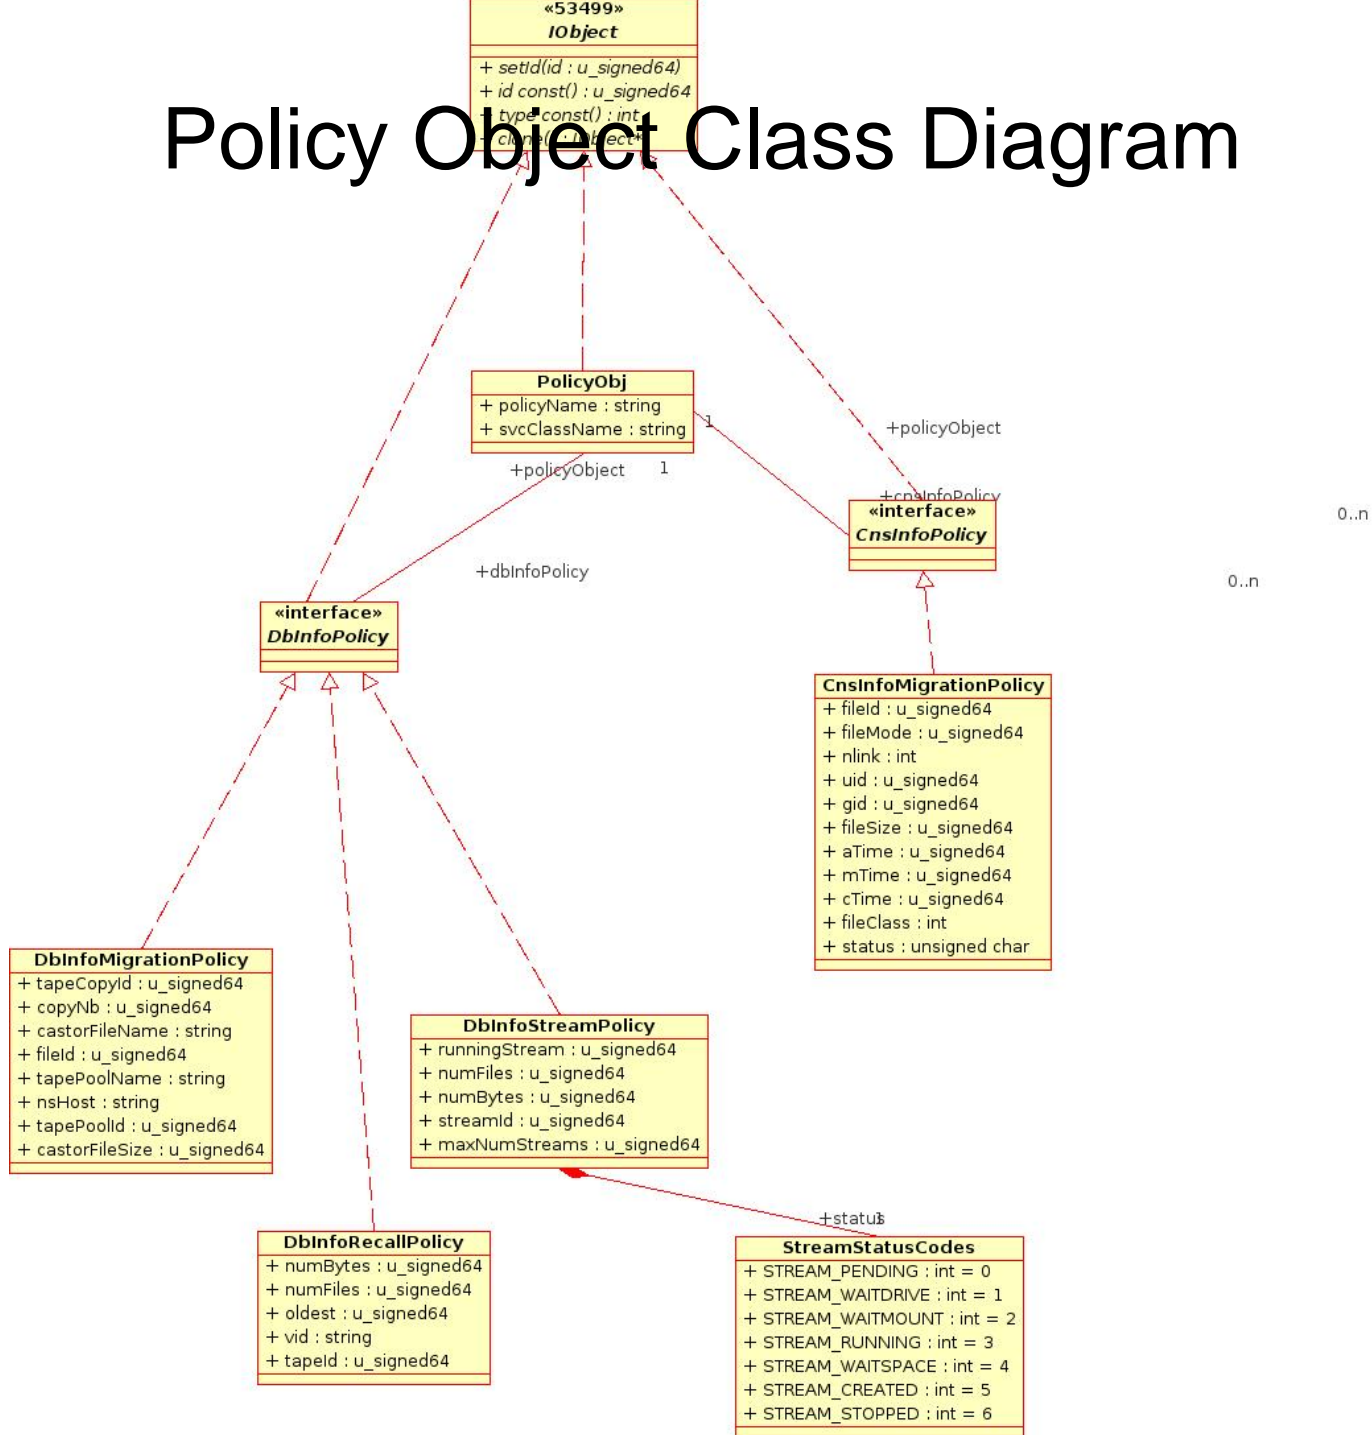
«53499»
IObject
+ setId(id : u_signed64)
+ id const() : u_signed64
+ type const() : int
+ clone() : IObject*

Policy Object Class Diagram

PolicyObj
+ policyName : string
+ svcClassName : string

1
+policyObject
+policyObject
1
+cnsInfoPolicy
0..n
0..n
+dbInfoPolicy

«interface»
CnsInfoPolicy

«interface»
DbInfoPolicy

CnsInfoMigrationPolicy
+ fileId : u_signed64
+ fileMode : u_signed64
+ nlink : int
+ uid : u_signed64
+ gid : u_signed64
+ fileSize : u_signed64
+ aTime : u_signed64
+ mTime : u_signed64
+ cTime : u_signed64
+ fileClass : int
+ status : unsigned char

DbInfoMigrationPolicy
+ tapeCopyId : u_signed64
+ copyNb : u_signed64
+ castorFileName : string
+ fileId : u_signed64
+ tapePoolName : string
+ nsHost : string
+ tapePoolId : u_signed64
+ castorFileSize : u_signed64

DbInfoStreamPolicy
+ runningStream : u_signed64
+ numFiles : u_signed64
+ numBytes : u_signed64
+ streamId : u_signed64
+ maxNumStreams : u_signed64

+status
1

DbInfoRecallPolicy
+ numBytes : u_signed64
+ numFiles : u_signed64
+ oldest : u_signed64
+ vid : string
+ tapeId : u_signed64

StreamStatusCodes
+ STREAM_PENDING : int = 0
+ STREAM_WAITDRIVE : int = 1
+ STREAM_WAITMOUNT : int = 2
+ STREAM_RUNNING : int = 3
+ STREAM_WAITSPACE : int = 4
+ STREAM_CREATED : int = 5
+ STREAM_STOPPED : int = 6